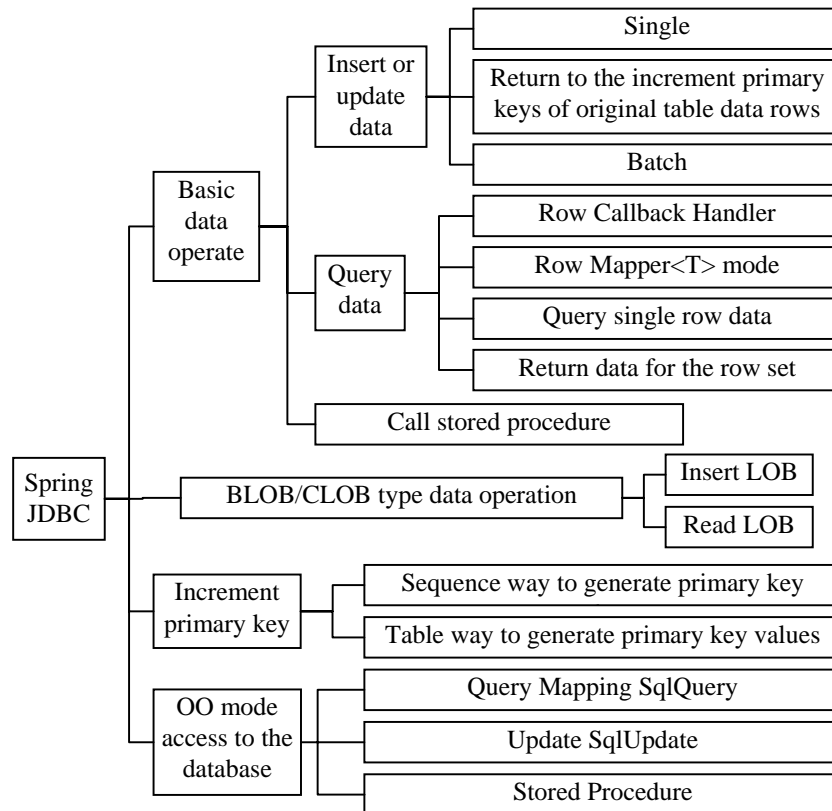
Spring JDBC

Basic data operate

Insert or update data

Single

Return to the increment primary keys of original table data rows

Batch

Query data

Row Callback Handler

Row Mapper<T> mode

Query single row data

Return data for the row set

Call stored procedure

BLOB/CLOB type data operation

Insert LOB

Read LOB

Increment primary key

Sequence way to generate primary key

Table way to generate primary key values

OO mode access to the database

Query Mapping SqlQuery

Update SqlUpdate

Stored Procedure